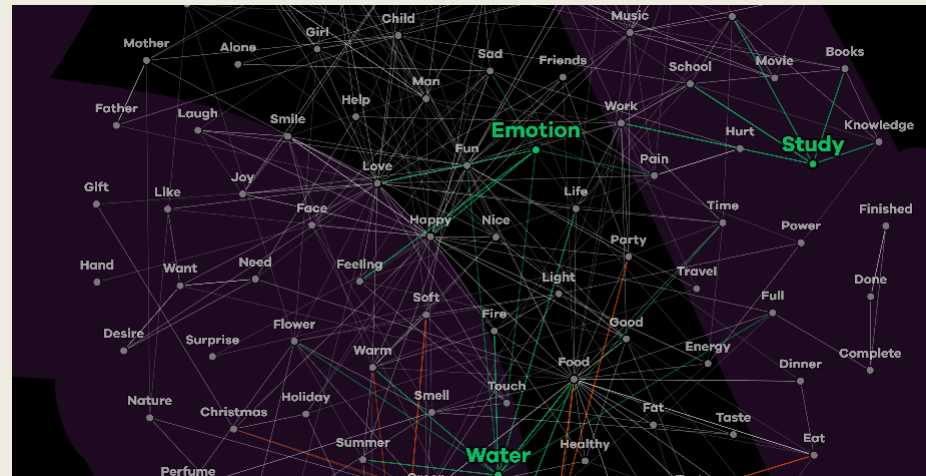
Child
Music
Mother
Girl
Alone
Sad
Friends
Movie
Books
School
Man
Father
Laugh
Help
Work
Smile
Emotion
Knowledge
Hurt
Study
Fun
Pain
Love
Gift
Like
Joy
Life
Face
Time
Finished
Happy
Nice
Power
Party
Hand
Want
Need
Feeling
Travel
Done
Light
Full
Soft
Fire
Good
Desire
Surprise
Flower
Complete
Energy
Warm
Dinner
Food
Touch
Nature
Smell
Holiday
Christmas
Fat
Taste
Summer
Eat
Healthy
Water
Perfume